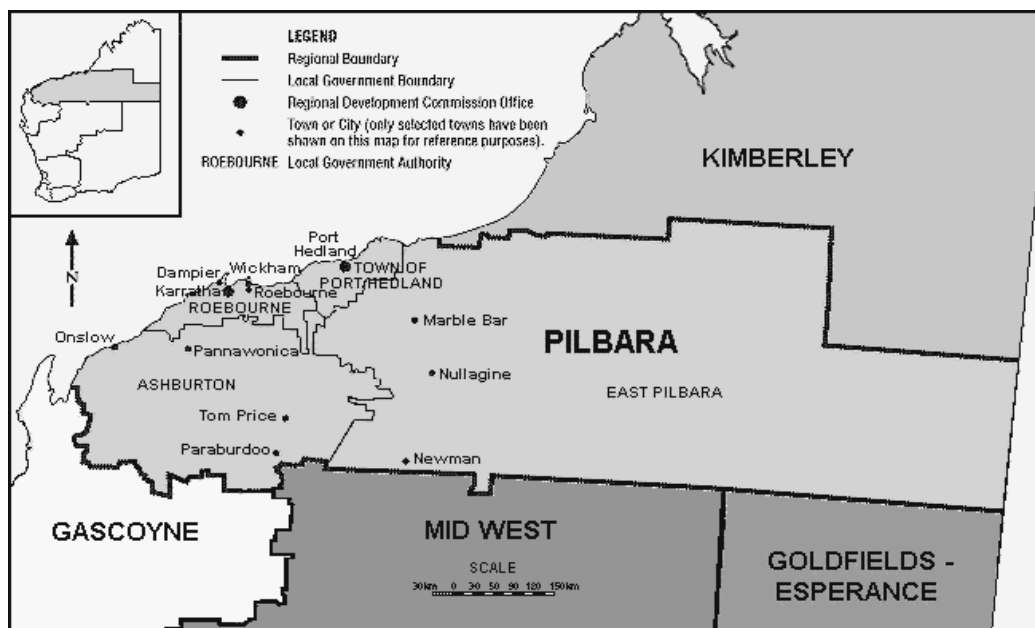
LEGEND
Regional Boundary
Local Government Boundary
Regional Development Commission Office
Town or City (only selected towns have been shown on this map for reference purposes).
ROEBOURNE Local Government Authority

KIMBERLEY

N

Port Hedland
TOWN OF PORT HEDLAND
Dampier
Wickham
Karratha
Roebourne
ROEBOURNE
Marble Bar
Onslow
Pannawonica
PILBARA
Nullagine
ASHBURTON
EAST PILBARA
Tom Price
Paraburdoo
Newman

GASCOYNE
MID WEST
SCALE
30km 0 30 50 90 120 150km
GOLDFIELDS - ESPERANCE